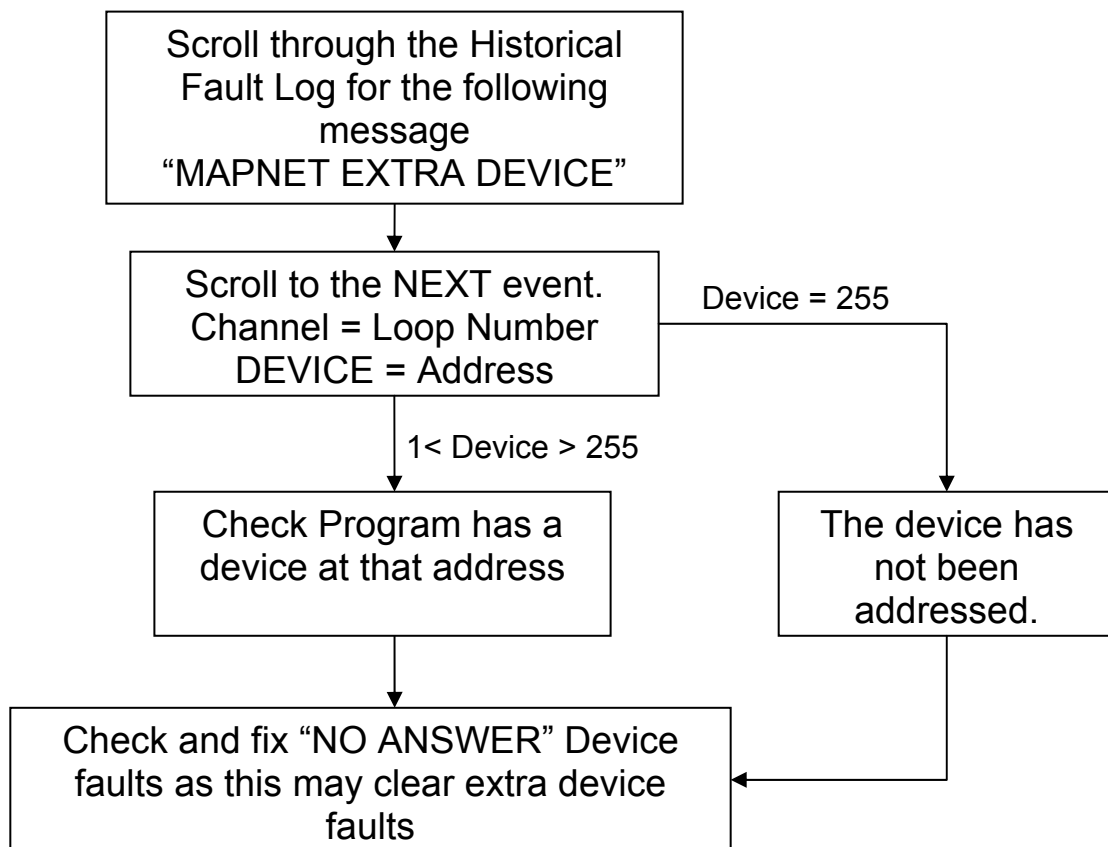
Scroll through the Historical Fault Log for the following message
“MAPNET EXTRA DEVICE”

Scroll to the NEXT event.
Channel = Loop Number
DEVICE = Address

Device = 255

1< Device > 255

Check Program has a device at that address

The device has not been addressed.

Check and fix “NO ANSWER” Device faults as this may clear extra device faults